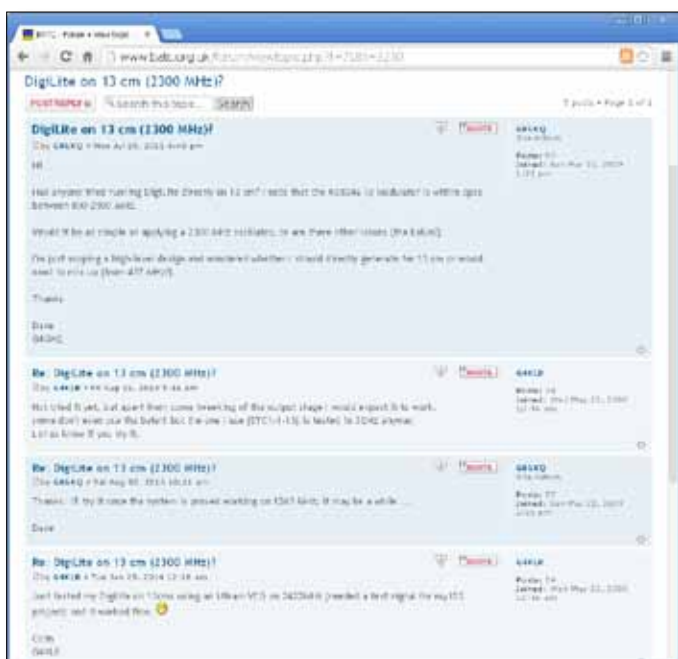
BATC - Forum • View topic

www.batc.org.uk/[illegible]

DigiLite on 13 cm (2300 MHz)?

POSTREPLY | Search this topic... | Search

5 posts • Page 1 of 1

DigiLite on 13 cm (2300 MHz)?

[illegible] G4KRQ » Mon Apr 29, 2013 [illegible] pm

Hi

Has anyone tried running DigiLite directly on 13 cm? I note that the AD8346 IQ modulator is within spec between 800-2500 MHz.

Would it be as simple as applying a 2300 MHz oscillator, or are there other issues (the balun)?

I'm just scoping a high-level design and wondered whether I should directly generate for 13 cm or would need to mix up (from 437 MHz?).

Thanks

Dave
G4KRQ

QUOTE

G4KRQ
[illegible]
Posts: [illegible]
Joined: Sun Mar 22, 2009 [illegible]

Re: DigiLite on 13 cm (2300 MHz)?

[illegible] G4KLB » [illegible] Aug 01, 2013 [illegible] am

Not tried it yet, but apart from some tweaking of the output stage I would expect it to work. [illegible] the balun but the one I use ([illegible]) is tested to 3GHz anyway.
Let us know if you try it.

QUOTE

G4KLB
Posts: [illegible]
Joined: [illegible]

Re: DigiLite on 13 cm (2300 MHz)?

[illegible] G4KRQ » Sat Aug 03, 2013 10:21 am

Thanks. I'll try it once the system is proved working on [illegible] MHz. It may be a while ...

Dave

QUOTE

G4KRQ
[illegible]
Posts: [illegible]
Joined: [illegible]

Re: DigiLite on 13 cm (2300 MHz)?

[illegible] G4KLB » Tue Jan 28, 2014 12:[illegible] am

Just tested my DigiLite on 13cms using an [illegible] VCO on 2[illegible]MHz. I needed a test signal for my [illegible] project and it worked fine. 

Colin
G4KLB

QUOTE

G4KLB
Posts: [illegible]
Joined: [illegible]